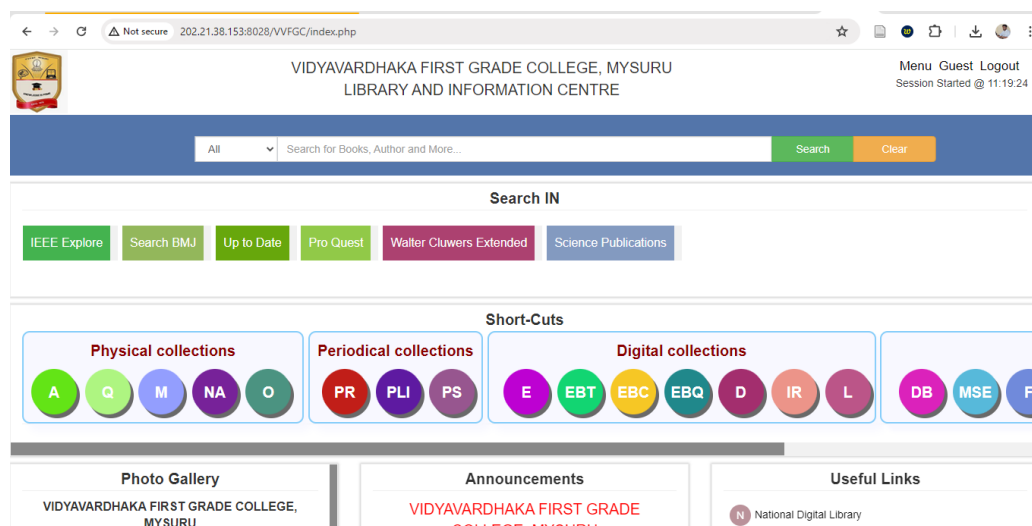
Not secure 202.21.38.153:8028/VVFGC/index.php

VIDYAVARDHAKA FIRST GRADE COLLEGE, MYSURU
LIBRARY AND INFORMATION CENTRE

Menu Guest Logout
Session Started @ 11:19:24

All
Search for Books, Author and More...
Search
Clear

Search IN

IEEE Explore
Search BMJ
Up to Date
Pro Quest
Walter Cluwers Extended
Science Publications

Short-Cuts

Physical collections
A Q M NA O

Periodical collections
PR PLI PS

Digital collections
E EBT EBC EBQ D IR L

DB MSE F

Photo Gallery
VIDYAVARDHAKA FIRST GRADE COLLEGE, MYSURU

Announcements
VIDYAVARDHAKA FIRST GRADE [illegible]

Useful Links
N National Digital Library